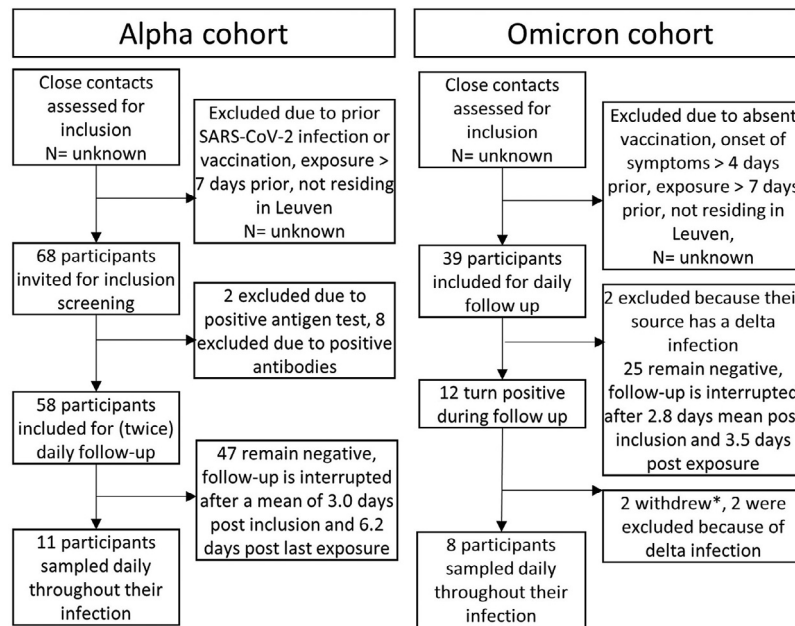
Alpha cohort

Close contacts assessed for inclusion
N= unknown

Excluded due to prior SARS-CoV-2 infection or vaccination, exposure > 7 days prior, not residing in Leuven
N= unknown

68 participants invited for inclusion screening

2 excluded due to positive antigen test, 8 excluded due to positive antibodies

58 participants included for (twice) daily follow-up

47 remain negative, follow-up is interrupted after a mean of 3.0 days post inclusion and 6.2 days post last exposure

11 participants sampled daily throughout their infection

Omicron cohort

Close contacts assessed for inclusion
N= unknown

Excluded due to absent vaccination, onset of symptoms > 4 days prior, exposure > 7 days prior, not residing in Leuven,
N= unknown

39 participants included for daily follow up

2 excluded because their source has a delta infection
25 remain negative, follow-up is interrupted after 2.8 days mean post inclusion and 3.5 days post exposure

12 turn positive during follow up

2 withdrew*, 2 were excluded because of delta infection

8 participants sampled daily throughout their infection